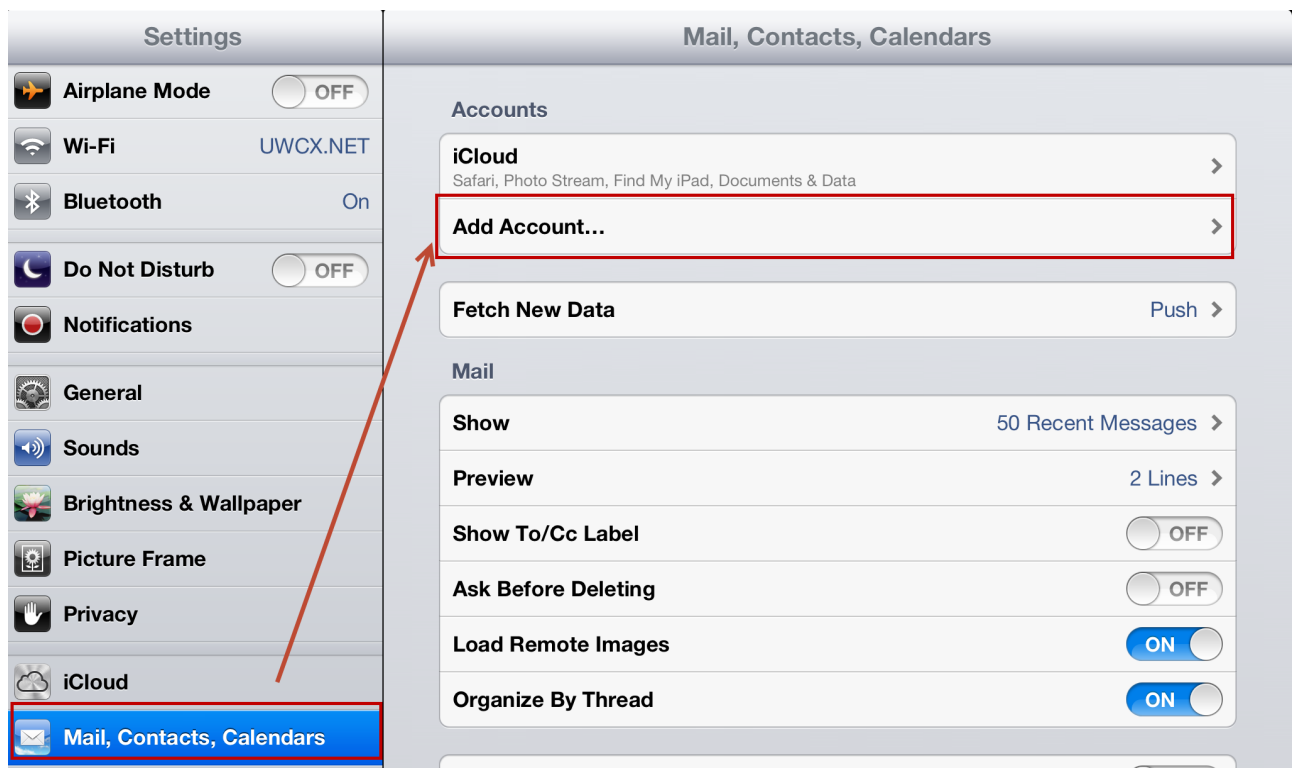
Settings

Airplane Mode OFF

Wi-Fi UWCX.NET

Bluetooth On

Do Not Disturb OFF

Notifications

General

Sounds

Brightness & Wallpaper

Picture Frame

Privacy

iCloud

Mail, Contacts, Calendars

Mail, Contacts, Calendars

Accounts

iCloud
Safari, Photo Stream, Find My iPad, Documents & Data

Add Account...

Fetch New Data Push

Mail

Show 50 Recent Messages

Preview 2 Lines

Show To/Cc Label OFF

Ask Before Deleting OFF

Load Remote Images ON

Organize By Thread ON